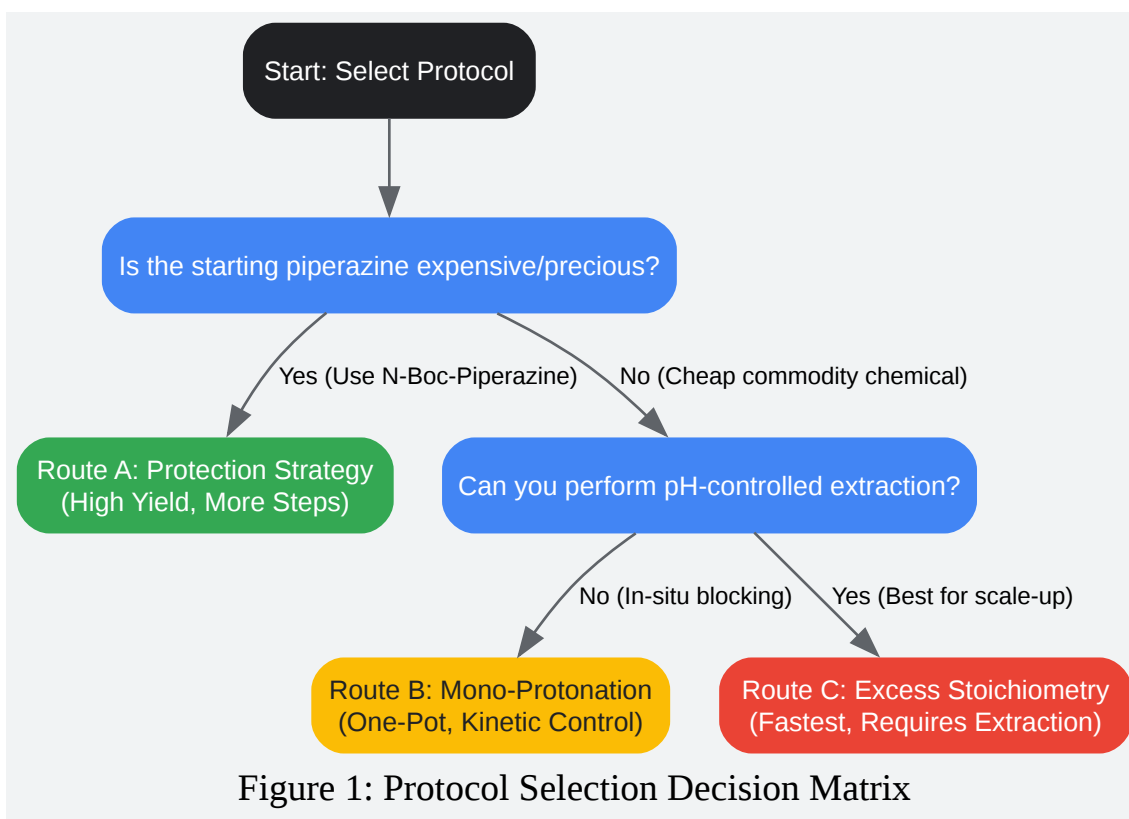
Start: Select Protocol

Is the starting piperazine expensive/precious?

Yes (Use N-Boc-Piperazine)

No (Cheap commodity chemical)

Route A: Protection Strategy (High Yield, More Steps)

Can you perform pH-controlled extraction?

No (In-situ blocking)

Yes (Best for scale-up)

Route B: Mono-Protonation (One-Pot, Kinetic Control)

Route C: Excess Stoichiometry (Fastest, Requires Extraction)

Figure 1: Protocol Selection Decision Matrix